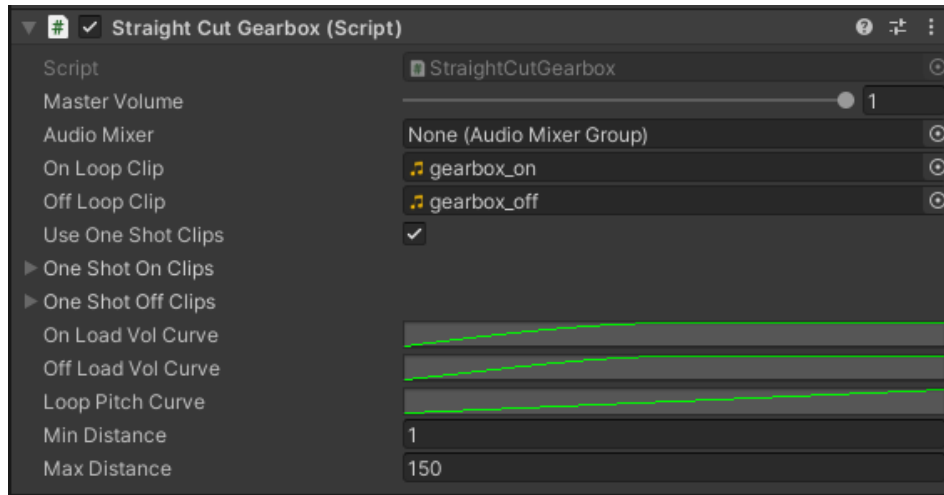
Straight Cut Gearbox (Script)

Script StraightCutGearbox
Master Volume 1
Audio Mixer None (Audio Mixer Group)
On Loop Clip gearbox_on
Off Loop Clip gearbox_off
Use One Shot Clips
One Shot On Clips
One Shot Off Clips
On Load Vol Curve
Off Load Vol Curve
Loop Pitch Curve
Min Distance 1
Max Distance 150